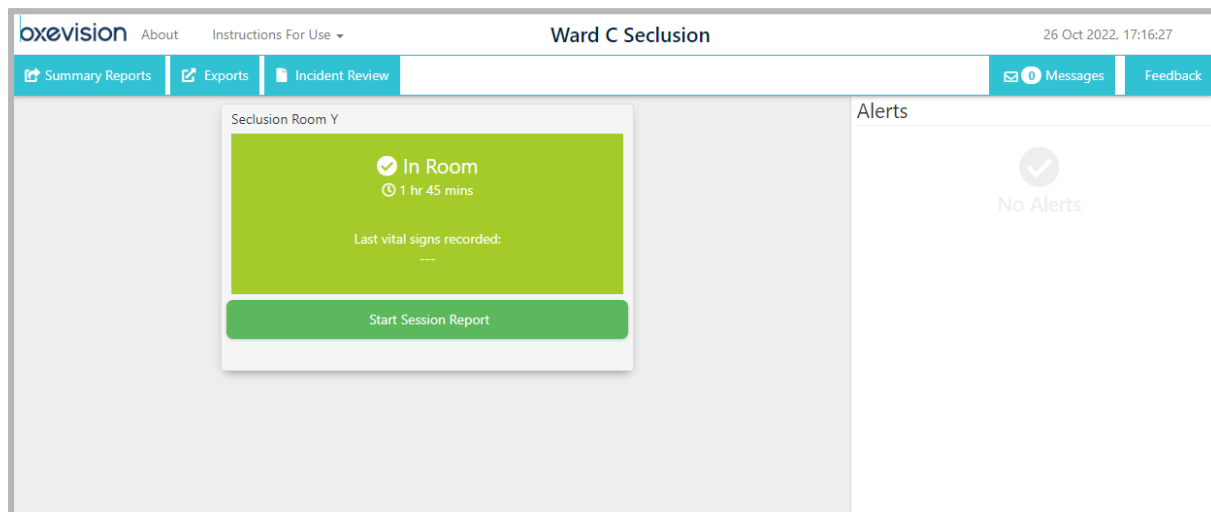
oxevision About Instructions For Use

Ward C Seclusion

26 Oct 2022, 17:16:27

Summary Reports Exports Incident Review

0 Messages Feedback

Seclusion Room Y

In Room
1 hr 45 mins

Last vital signs recorded:
---

Start Session Report

Alerts

No Alerts